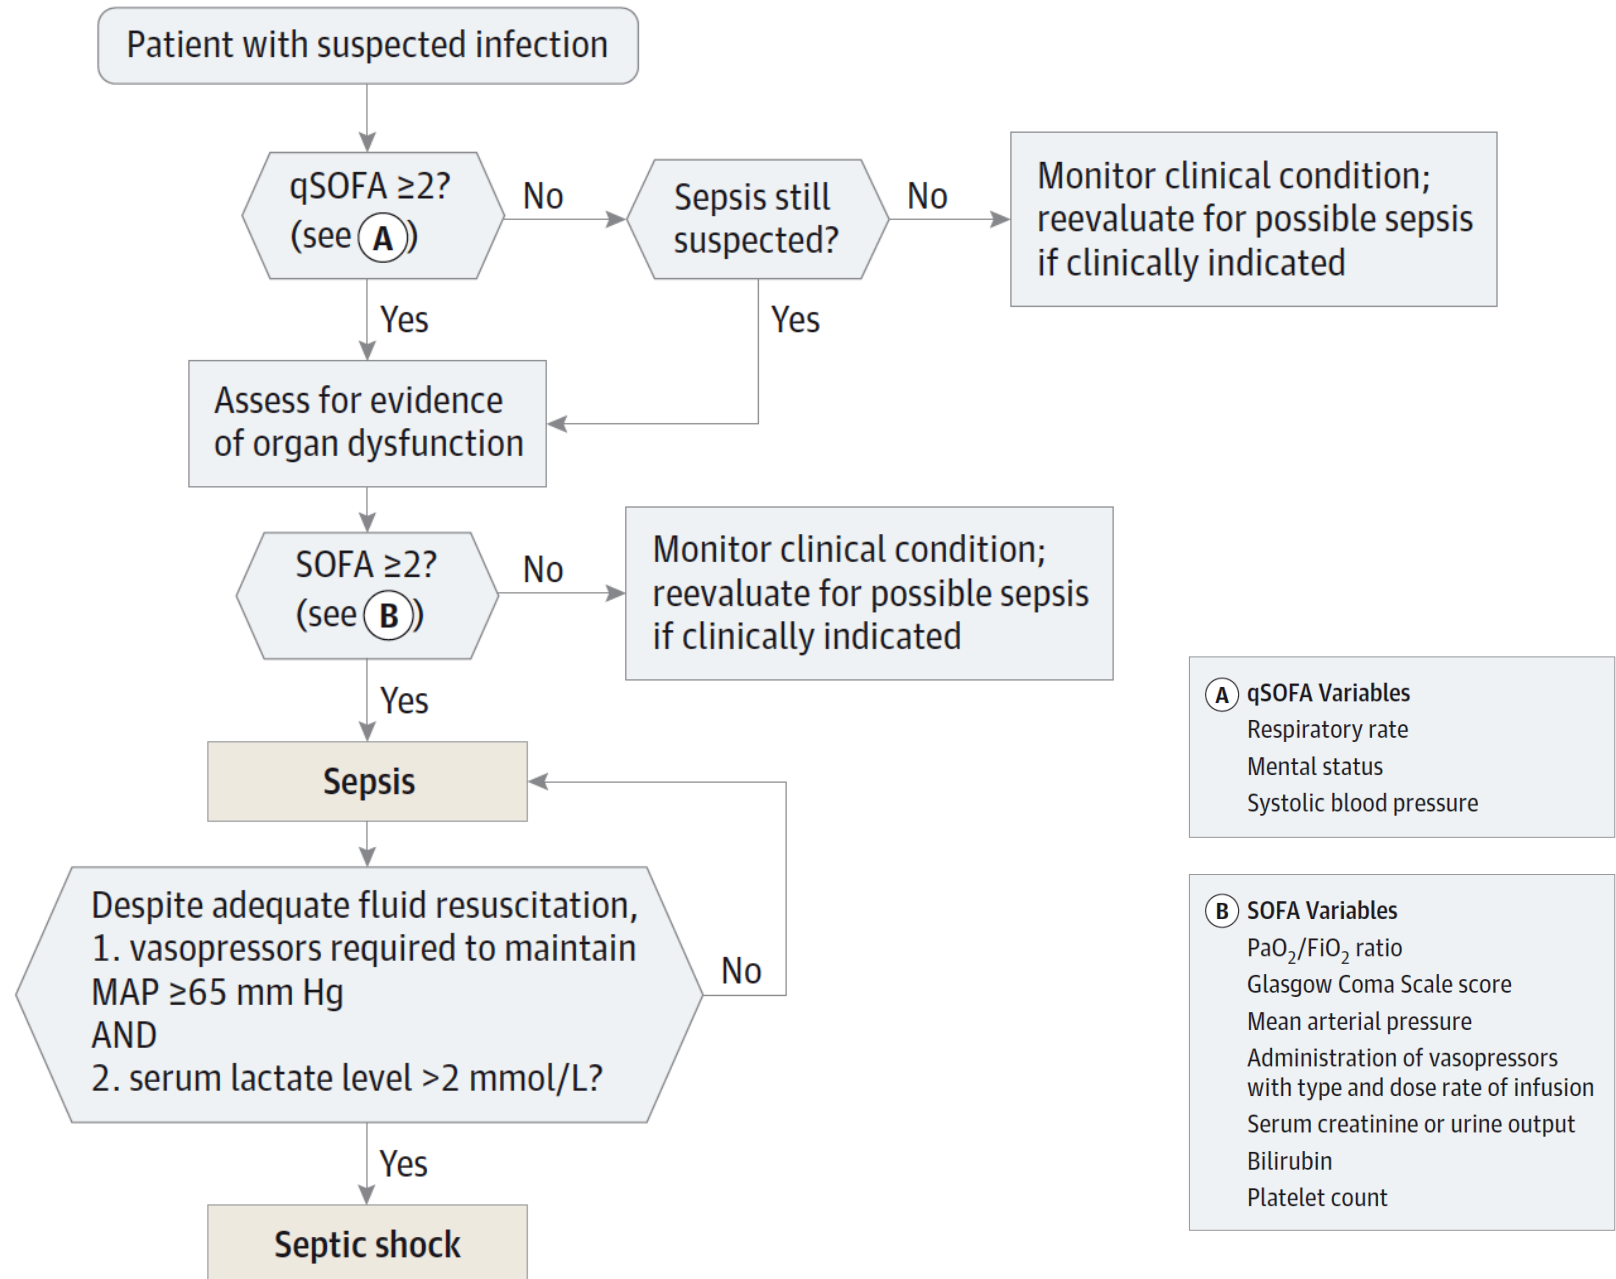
Patient with suspected infection

qSOFA ≥2? (see A)

No

Sepsis still suspected?

No

Monitor clinical condition; reevaluate for possible sepsis if clinically indicated

Yes

Yes

Assess for evidence of organ dysfunction

SOFA ≥2? (see B)

No

Monitor clinical condition; reevaluate for possible sepsis if clinically indicated

Yes

Sepsis

Despite adequate fluid resuscitation,
1. vasopressors required to maintain MAP ≥65 mm Hg
AND
2. serum lactate level >2 mmol/L?

No

Yes

Septic shock

A qSOFA Variables
Respiratory rate
Mental status
Systolic blood pressure

B SOFA Variables
$PaO_2/FiO_2$ ratio
Glasgow Coma Scale score
Mean arterial pressure
Administration of vasopressors with type and dose rate of infusion
Serum creatinine or urine output
Bilirubin
Platelet count